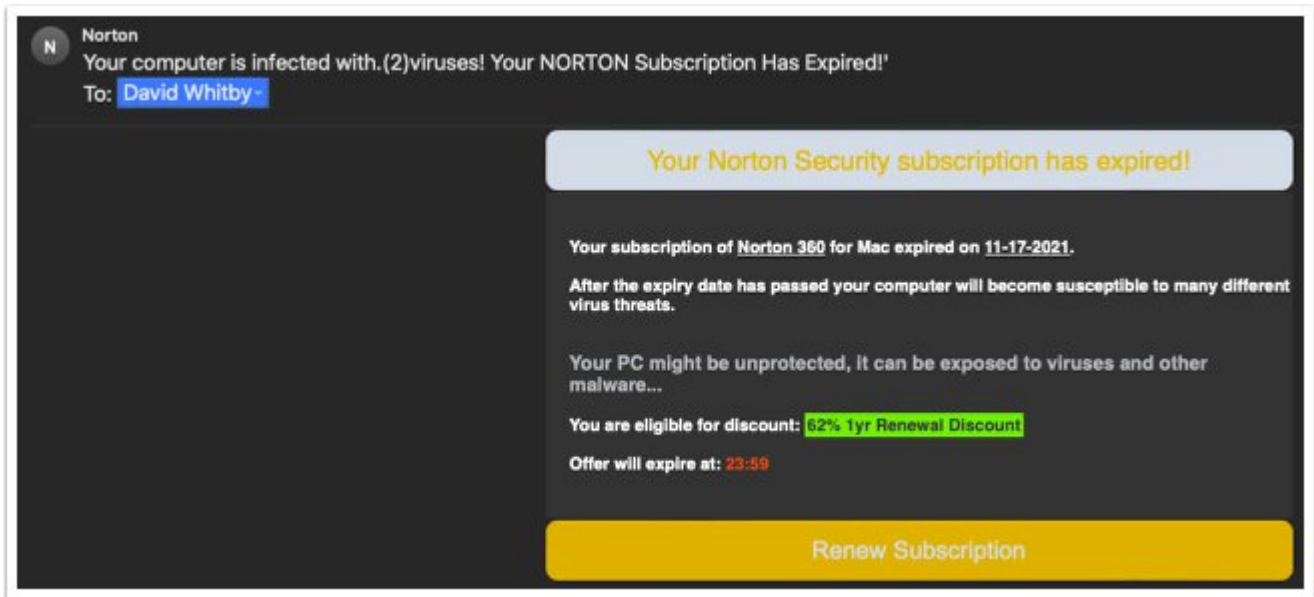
N

Norton
Your computer is infected with.(2)viruses! Your NORTON Subscription Has Expired!'
To: David Whitby

Your Norton Security subscription has expired!

Your subscription of Norton 360 for Mac expired on 11-17-2021.

After the expiry date has passed your computer will become susceptible to many different virus threats.

Your PC might be unprotected, it can be exposed to viruses and other malware...

You are eligible for discount: 62% 1yr Renewal Discount

Offer will expire at: 23:59

Renew Subscription